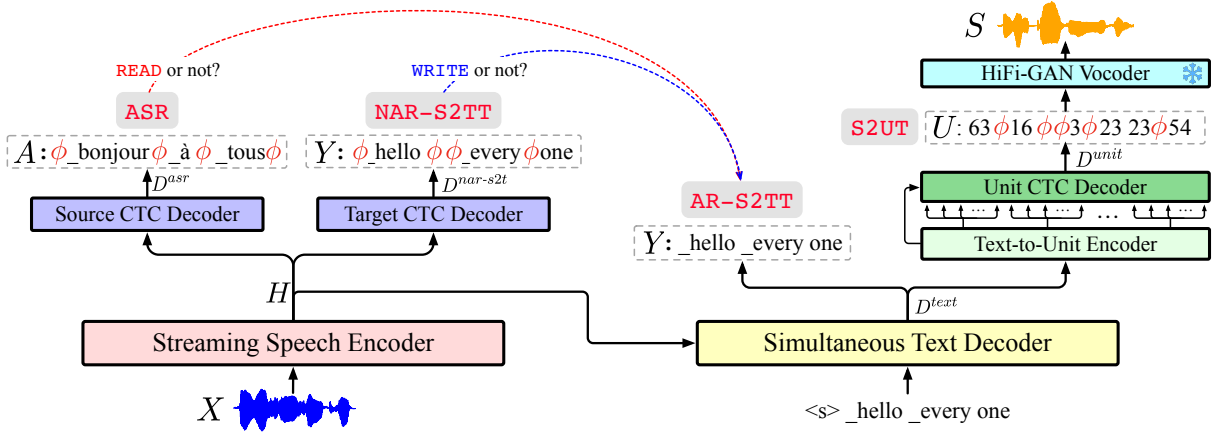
READ or not?

WRITE or not?

$S$

HiFi-GAN Vocoder

ASR

NAR-S2TT

S2UT

$U$: 63$\phi$16 $\phi\phi$3$\phi$23 23$\phi$54

$A$: $\phi$_bonjour$\phi$_à $\phi$ _tous$\phi$

$Y$: $\phi$_hello $\phi\phi$_every$\phi$one

$D^{unit}$

$D^{asr}$

$D^{nar\text{-}s2t}$

Unit CTC Decoder

Source CTC Decoder

Target CTC Decoder

AR-S2TT

… …

$Y$: _hello _every one

Text-to-Unit Encoder

$H$

$D^{text}$

Streaming Speech Encoder

Simultaneous Text Decoder

$X$

<s> _hello _every one